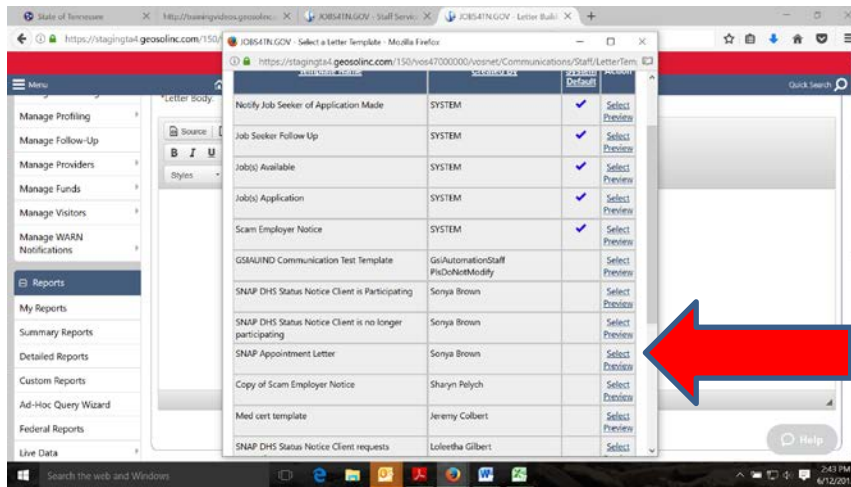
State of Tennessee | Http://trainingvideos.geosolinc... | JOBS4TN.GOV - Staff Servic | JOBS4TN.GOV - Letter Buil

https://stagingta4.geosolinc.com/150/

JOBS4TN.GOV - Select a Letter Template - Mozilla Firefox

https://stagingta4.geosolinc.com/150/vos47000000/vosnet/Communications/Staff/LetterTem

Menu

Quick Search

Manage Profiling
Manage Follow-Up
Manage Providers
Manage Funds
Manage Visitors
Manage WARN Notifications

Reports
My Reports
Summary Reports
Detailed Reports
Custom Reports
Ad-Hoc Query Wizard
Federal Reports
Live Data

*Letter Body:

Source

B I U

Styles

| Template Name | Created By | System Default | Action |
|---|---|---|---|
| Notify Job Seeker of Application Made | SYSTEM | ✔ | Select Preview |
| Job Seeker Follow Up | SYSTEM | ✔ | Select Preview |
| Job(s) Available | SYSTEM | ✔ | Select Preview |
| Job(s) Application | SYSTEM | ✔ | Select Preview |
| Scam Employer Notice | SYSTEM | ✔ | Select Preview |
| GSMAUIND Communication Test Template | GsiAutomationStaff PlsDoNotModify | | Select Preview |
| SNAP DHS Status Notice Client is Participating | Sonya Brown | | Select Preview |
| SNAP DHS Status Notice Client is no longer participating | Sonya Brown | | Select Preview |
| SNAP Appointment Letter | Sonya Brown | | Select Preview |
| Copy of Scam Employer Notice | Sharyn Pelych | | Select Preview |
| Med cert template | Jeremy Colbert | | Select Preview |
| SNAP DHS Status Notice Client requests | Loleetha Gilbert | | Select |

Help

Search the web and Windows

2:43 PM
6/12/201